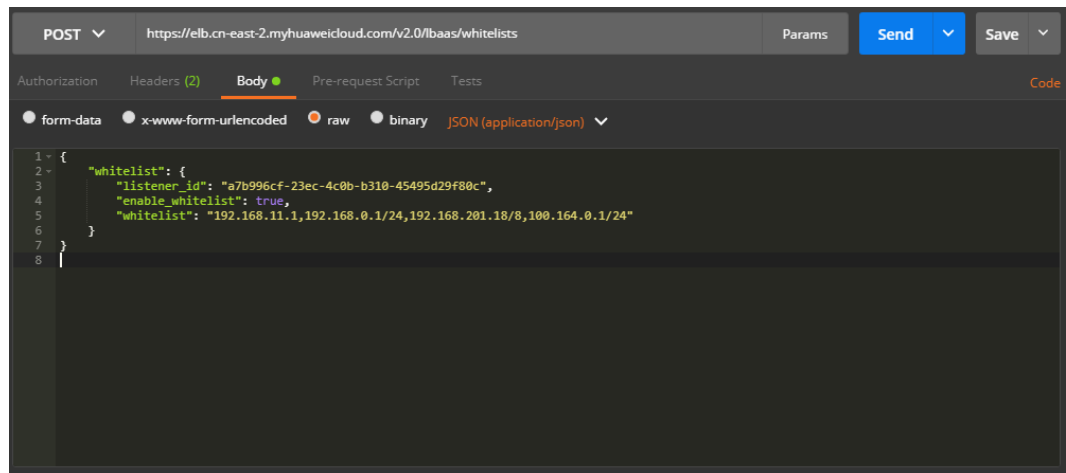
POST https://elb.cn-east-2.myhuaweicloud.com/v2.0/lbaas/whitelists Params Send Save

Authorization Headers (2) Body Pre-request Script Tests Code

form-data x-www-form-urlencoded raw binary JSON (application/json)

1 {
2     "whitelist": {
3         "listener_id": "a7b996cf-23ec-4c0b-b310-45495d29f80c",
4         "enable_whitelist": true,
5         "whitelist": "192.168.11.1,192.168.0.1/24,192.168.201.18/8,100.164.0.1/24"
6     }
7 }
8